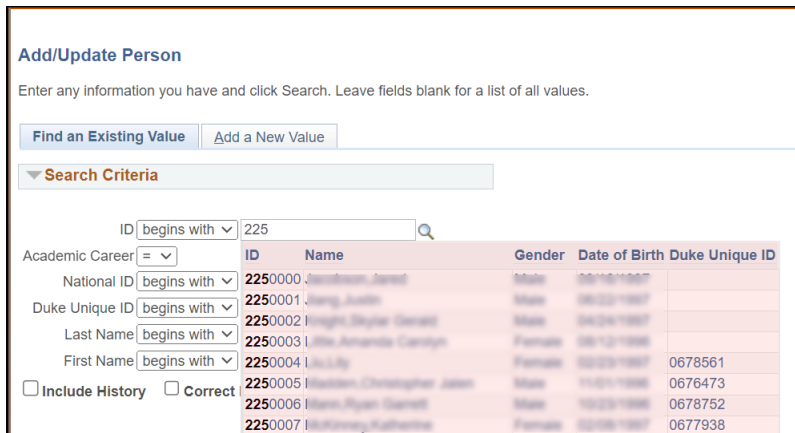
Add/Update Person

Enter any information you have and click Search. Leave fields blank for a list of all values.

Find an Existing Value | Add a New Value

Search Criteria

ID begins with 225

Academic Career =

National ID begins with

Duke Unique ID begins with

Last Name begins with

First Name begins with

Include History Correct

| ID | Name | Gender | Date of Birth | Duke Unique ID |
|---|---|---|---|---|
| 2250000 | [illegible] | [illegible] | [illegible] | |
| 2250001 | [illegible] | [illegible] | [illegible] | |
| 2250002 | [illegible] | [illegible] | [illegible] | |
| 2250003 | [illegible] | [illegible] | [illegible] | |
| 2250004 | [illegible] | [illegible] | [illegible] | 0678561 |
| 2250005 | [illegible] | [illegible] | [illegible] | 0676473 |
| 2250006 | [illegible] | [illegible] | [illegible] | 0678752 |
| 2250007 | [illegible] | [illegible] | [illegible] | 0677938 |